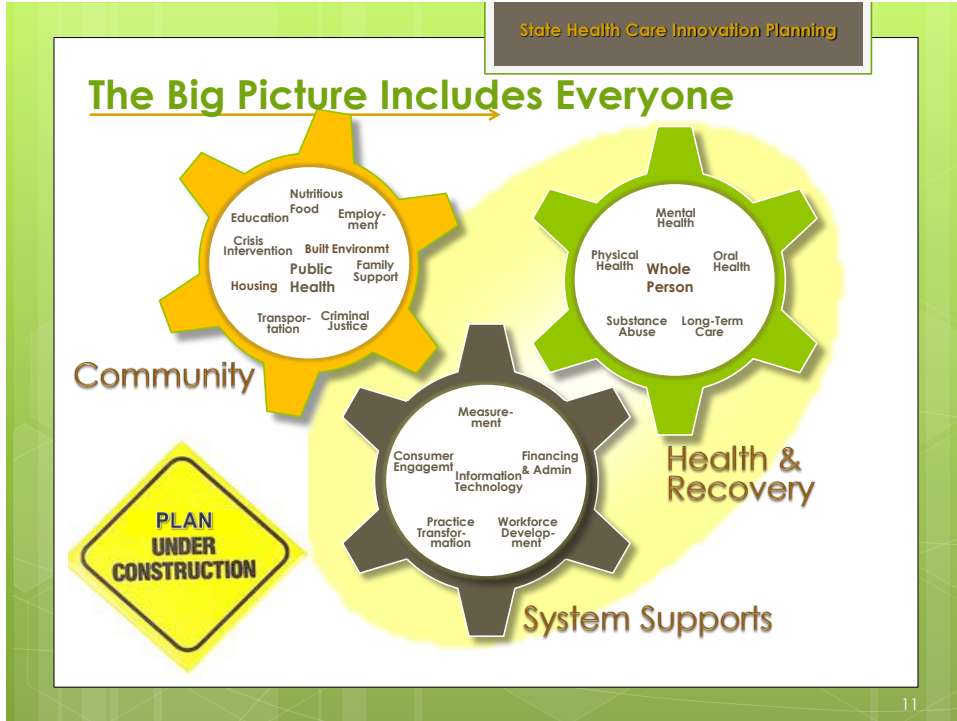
State Health Care Innovation Planning

The Big Picture Includes Everyone

Nutritious Food
Education
Employment
Crisis Intervention
Built Environmt
Public Health
Family Support
Housing
Transportation
Criminal Justice

Community

Mental Health
Physical Health
Whole Person
Oral Health
Substance Abuse
Long-Term Care

Health & Recovery

Measurement
Consumer Engagemt
Financing & Admin
Information Technology
Practice Transformation
Workforce Development

System Supports

PLAN UNDER CONSTRUCTION

11